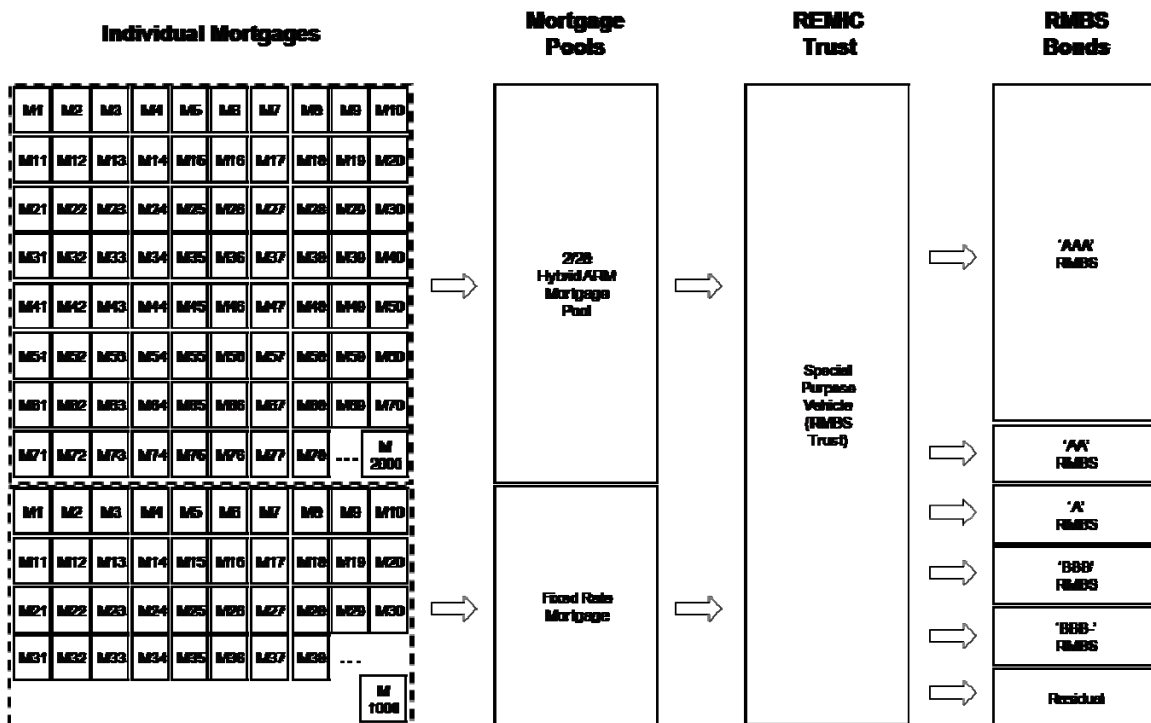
Individual Mortgages

Mortgage Pools

REMIC Trust

RMBS Bonds

| M1 | M2 | M3 | M4 | M5 | M6 | M7 | M8 | M9 | M10 |
|---|---|---|---|---|---|---|---|---|---|
| M11 | M12 | M13 | M14 | M15 | M16 | M17 | M18 | M19 | M20 |
| M21 | M22 | M23 | M24 | M25 | M26 | M27 | M28 | M29 | M30 |
| M31 | M32 | M33 | M34 | M35 | M36 | M37 | M38 | M39 | M40 |
| M41 | M42 | M43 | M44 | M45 | M46 | M47 | M48 | M49 | M50 |
| M51 | M52 | M53 | M54 | M55 | M56 | M57 | M58 | M59 | M60 |
| M61 | M62 | M63 | M64 | M65 | M66 | M67 | M68 | M69 | M70 |
| M71 | M72 | M73 | M74 | M75 | M76 | M77 | M78 | ... | M 2000 |

| M1 | M2 | M3 | M4 | M5 | M6 | M7 | M8 | M9 | M10 |
|---|---|---|---|---|---|---|---|---|---|
| M11 | M12 | M13 | M14 | M15 | M16 | M17 | M18 | M19 | M20 |
| M21 | M22 | M23 | M24 | M25 | M26 | M27 | M28 | M29 | M30 |
| M31 | M32 | M33 | M34 | M35 | M36 | M37 | M38 | ... | |
| | | | | | | | | | M 1000 |

2/28 Hybrid ARM Mortgage Pool

Fixed Rate Mortgage

Special Purpose Vehicle (RMBS Trust)

'AAA' RMBS

'AA' RMBS

'A' RMBS

'BBB' RMBS

'BBB-' RMBS

Residual